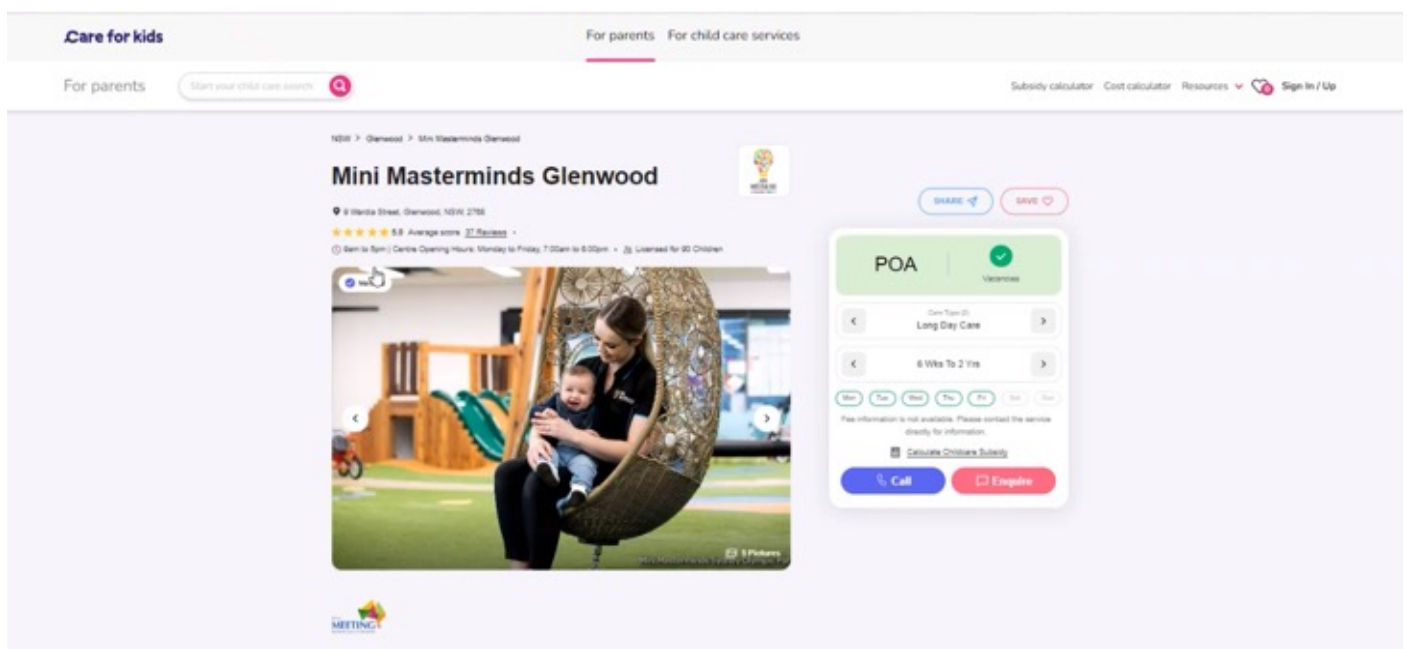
Care for kids

For parents For child care services

For parents Start your child care search

Subsidy calculator Cost calculator Resources Sign In / Up

NSW > Glenwood > Mini Masterminds Glenwood

Mini Masterminds Glenwood

9 Wardia Street, Glenwood, NSW, 2768

5.0 Average score 37 Reviews

9am to 5pm | Centre Opening Hours: Monday to Friday, 7:00am to 6:00pm • Licensed for 90 Children

5 Pictures

SHARE SAVE

POA

Vacancies

Care Type (2)
Long Day Care

6 Wks To 2 Yrs

Mon Tue Wed Thu Fri Sat Sun

Fee information is not available. Please contact the service directly for information.

Calculate Childcare Subsidy

Call Enquire

MEETING